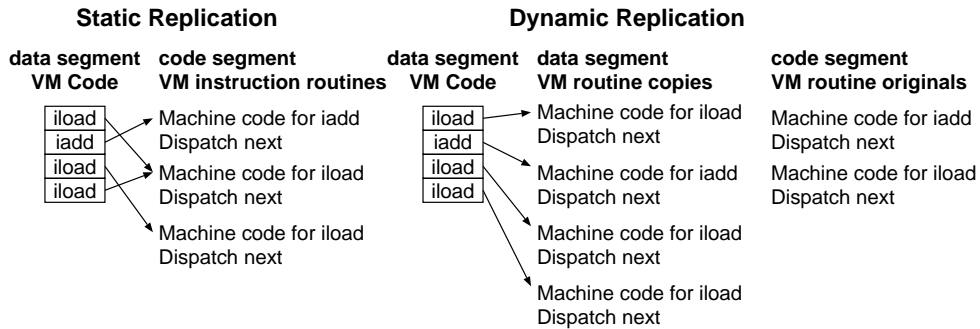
Static Replication

data segment
VM Code

iload
iadd
iload
iload

code segment
VM instruction routines

Machine code for iadd
Dispatch next

Machine code for iload
Dispatch next

Machine code for iload
Dispatch next

Dynamic Replication

data segment
VM Code

iload
iadd
iload
iload

data segment
VM routine copies

Machine code for iload
Dispatch next

Machine code for iadd
Dispatch next

Machine code for iload
Dispatch next

Machine code for iload
Dispatch next

code segment
VM routine originals

Machine code for iadd
Dispatch next

Machine code for iload
Dispatch next